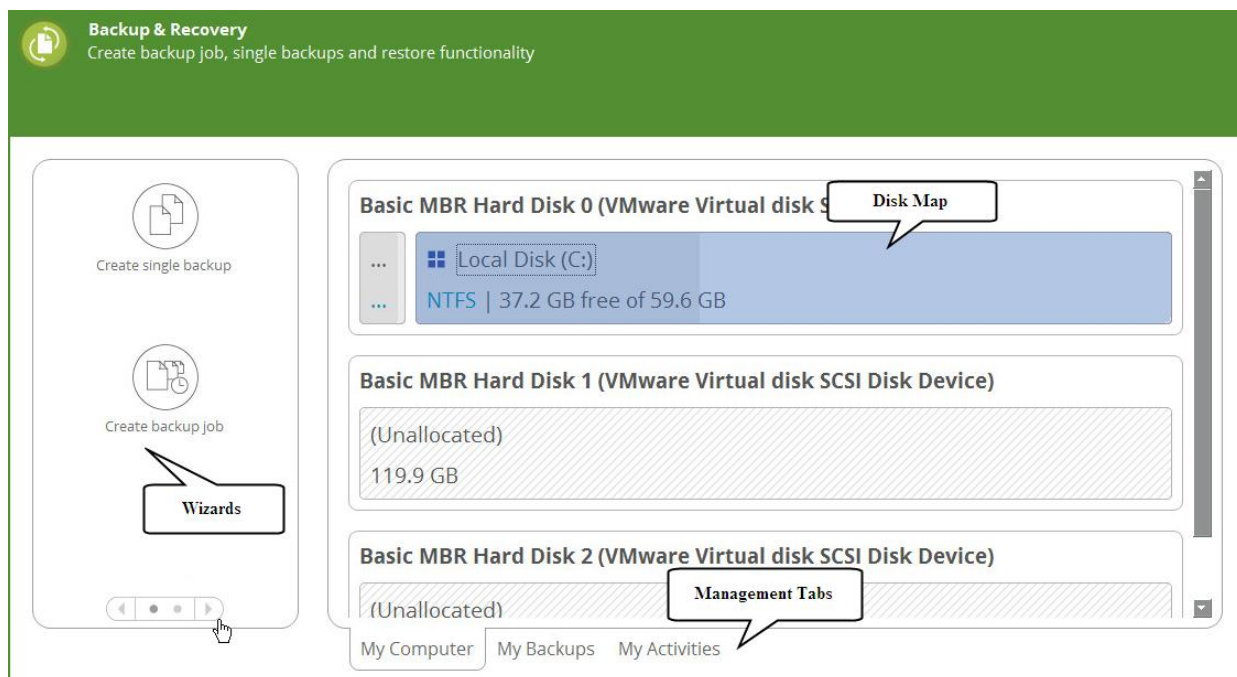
Backup & Recovery
Create backup job, single backups and restore functionality

Create single backup

Create backup job

Wizards

Basic MBR Hard Disk 0 (VMware Virtual disk S

Disk Map

...
...

Local Disk (C:)
NTFS | 37.2 GB free of 59.6 GB

Basic MBR Hard Disk 1 (VMware Virtual disk SCSI Disk Device)

(Unallocated)
119.9 GB

Basic MBR Hard Disk 2 (VMware Virtual disk SCSI Disk Device)

(Unallocated)

Management Tabs

My Computer My Backups My Activities